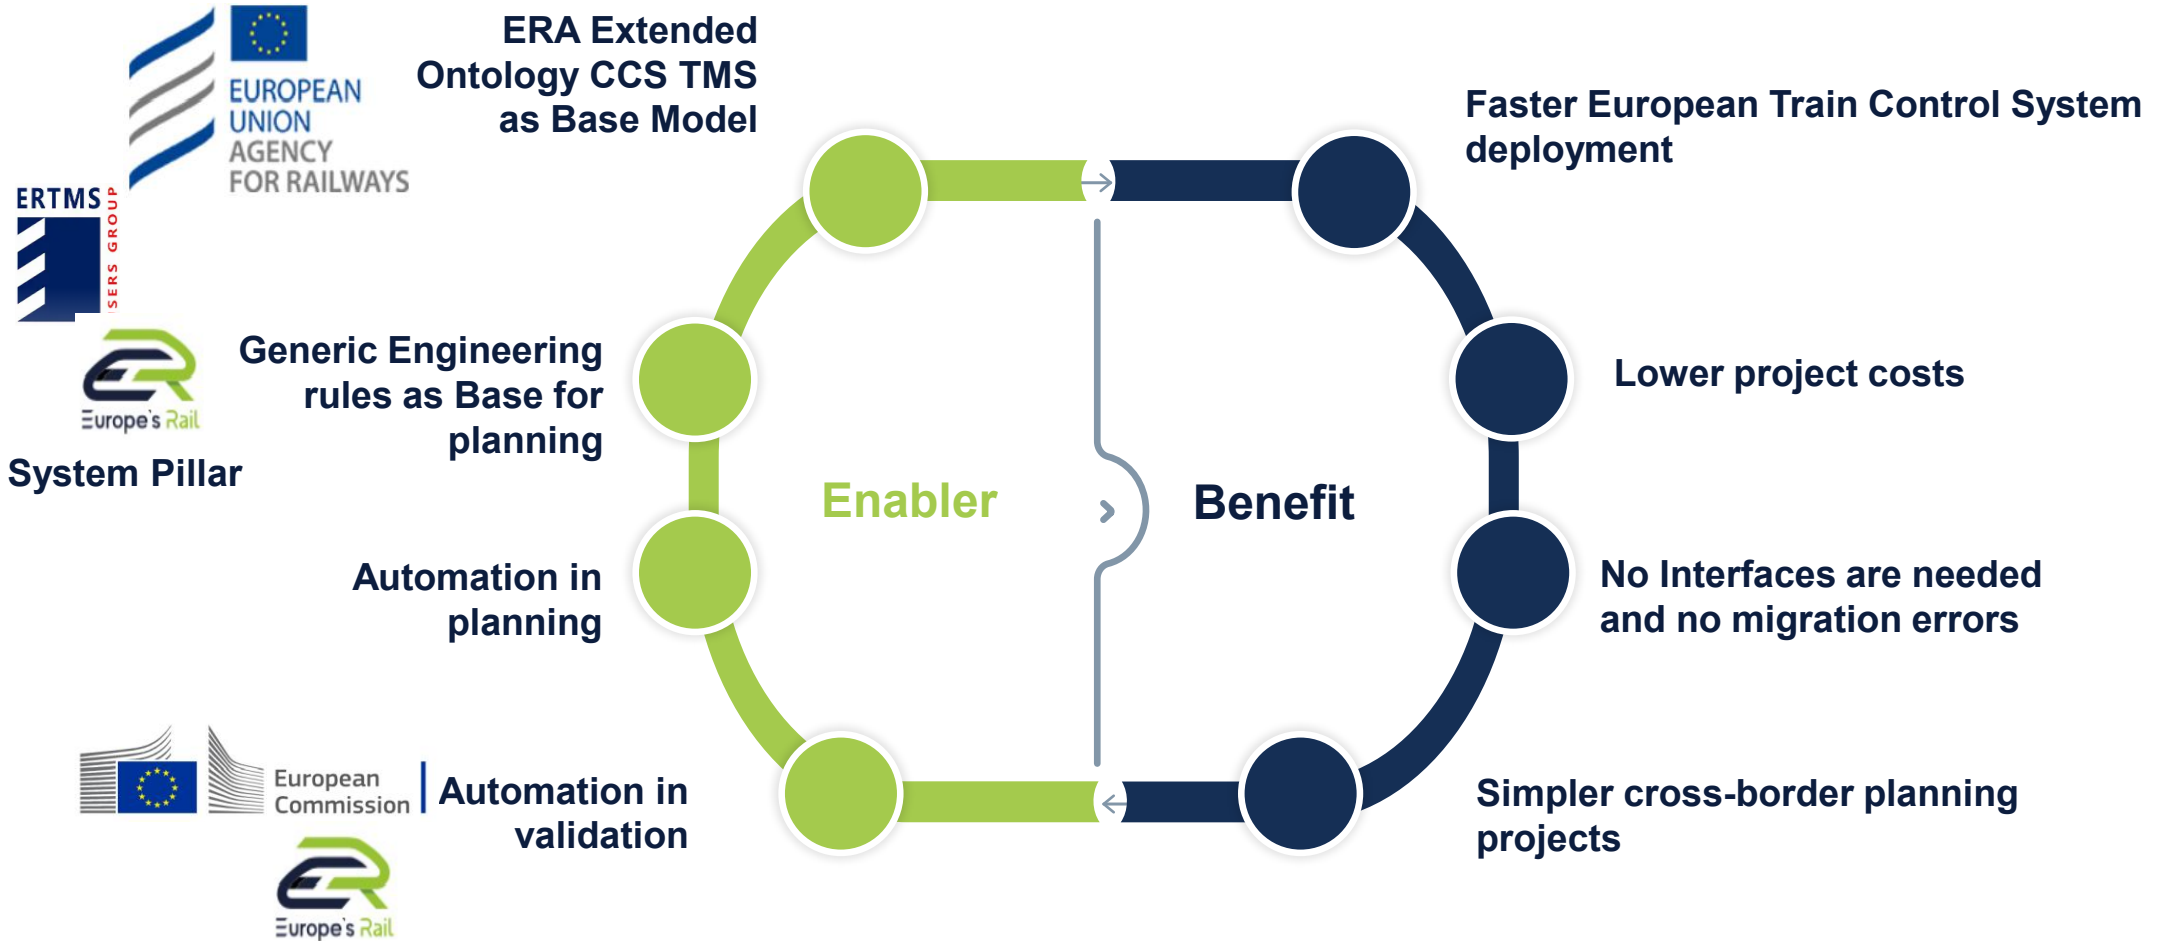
EUROPEAN UNION AGENCY FOR RAILWAYS

ERA Extended Ontology CCS TMS as Base Model

Faster European Train Control System deployment

ERTMS USERS GROUP

Europe's Rail

System Pillar

Generic Engineering rules as Base for planning

Lower project costs

Enabler

Benefit

Automation in planning

No Interfaces are needed and no migration errors

European Commission

Automation in validation

Simpler cross-border planning projects

Europe's Rail